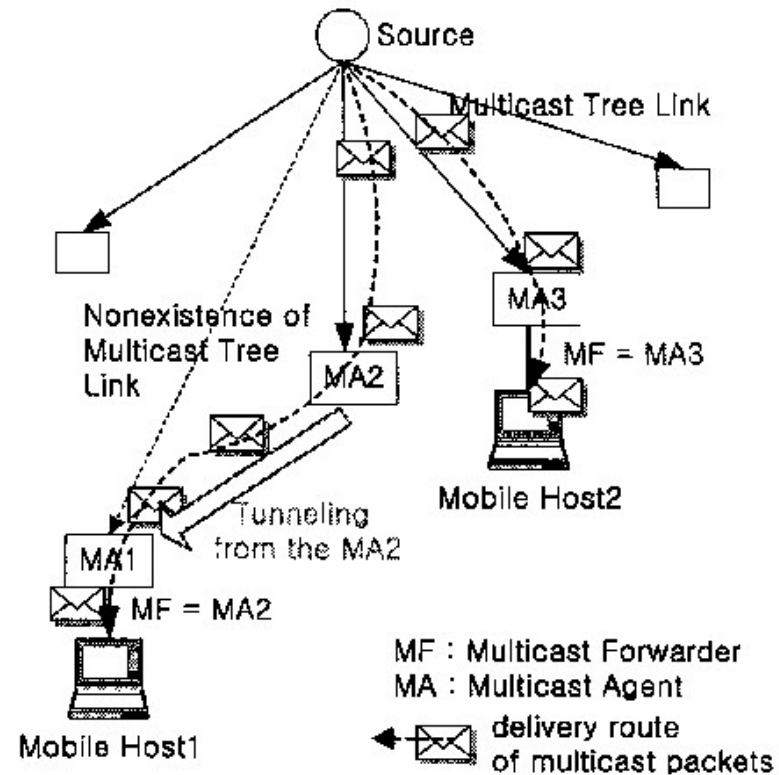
Source

Multicast Tree Link

Nonexistence of Multicast Tree Link

MA2

MA3

MF = MA3

Mobile Host2

Tunneling from the MA2

MA1

MF = MA2

Mobile Host1

MF : Multicast Forwarder
MA : Multicast Agent

delivery route of multicast packets